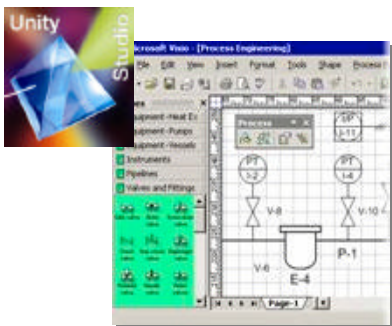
Unity
Studio
Microsoft Visio - [Process Engineering]
File Edit View Insert Format Tools Shape Process
Process
Equipment - Heat Ex
Equipment - Pumps
Equipment - Vessels
Instruments
Pipelines
Valves and Fittings
PT
I-2
PT
I-6
I-11
V-8
V-10
V-6
E-4
P-1
Page-1